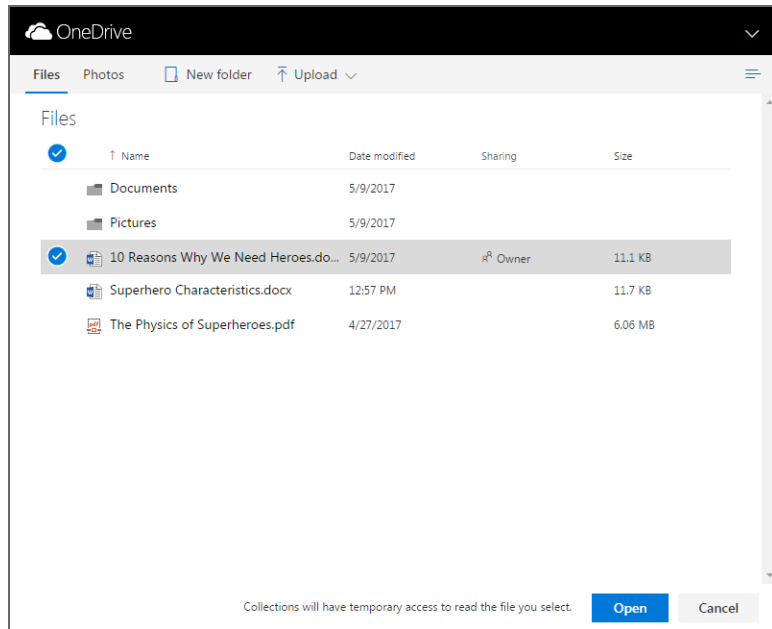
OneDrive

Files Photos New folder Upload

Files

| | Name | Date modified | Sharing | Size |
|---|---|---|---|---|
| | Documents | 5/9/2017 | | |
| | Pictures | 5/9/2017 | | |
| | 10 Reasons Why We Need Heroes.do... | 5/9/2017 | Owner | 11.1 KB |
| | Superhero Characteristics.docx | 12:57 PM | | 11.7 KB |
| | The Physics of Superheroes.pdf | 4/27/2017 | | 6.06 MB |

Collections will have temporary access to read the file you select.

Open

Cancel